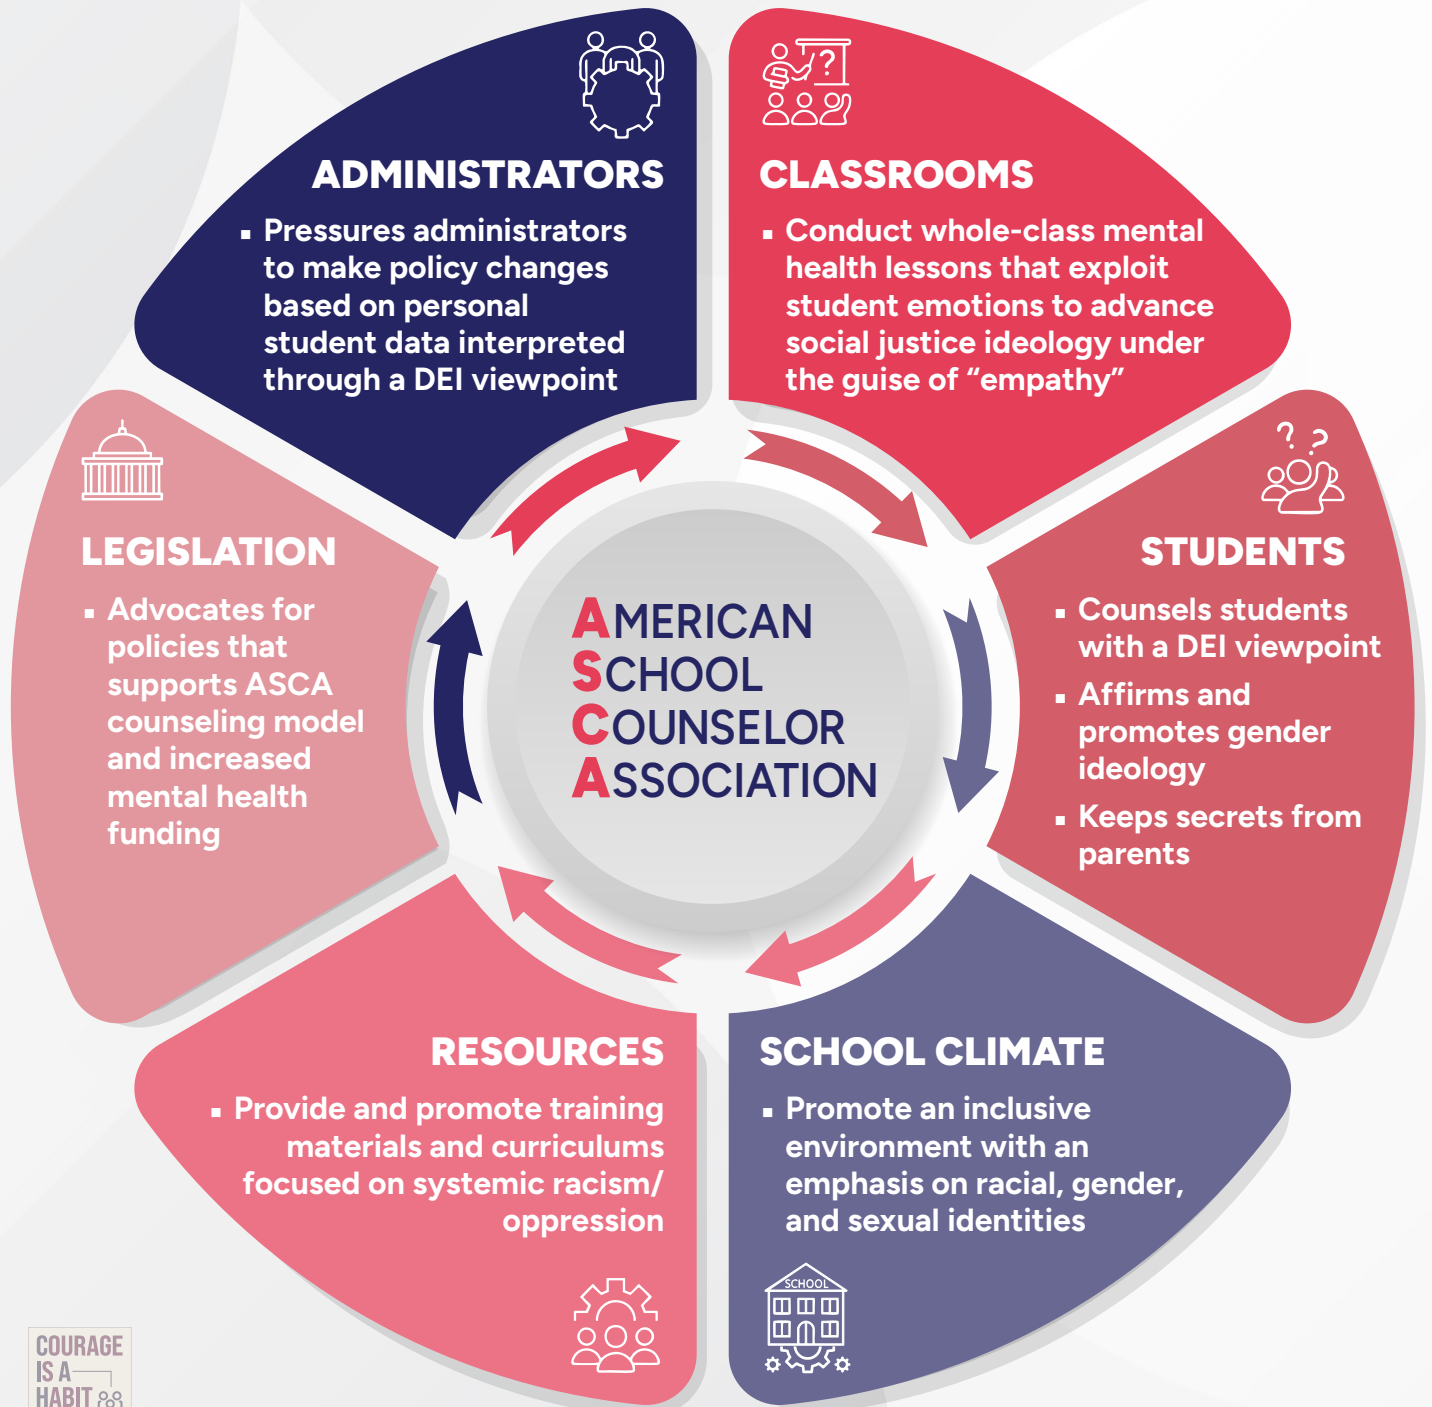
ADMINISTRATORS

- Pressures administrators to make policy changes based on personal student data interpreted through a DEI viewpoint

CLASSROOMS

- Conduct whole-class mental health lessons that exploit student emotions to advance social justice ideology under the guise of "empathy"

LEGISLATION

- Advocates for policies that supports ASCA counseling model and increased mental health funding

AMERICAN SCHOOL COUNSELOR ASSOCIATION

STUDENTS

- Counsels students with a DEI viewpoint
- Affirms and promotes gender ideology
- Keeps secrets from parents

RESOURCES

- Provide and promote training materials and curriculums focused on systemic racism/ oppression

SCHOOL CLIMATE

- Promote an inclusive environment with an emphasis on racial, gender, and sexual identities

SCHOOL

COURAGE IS A HABIT